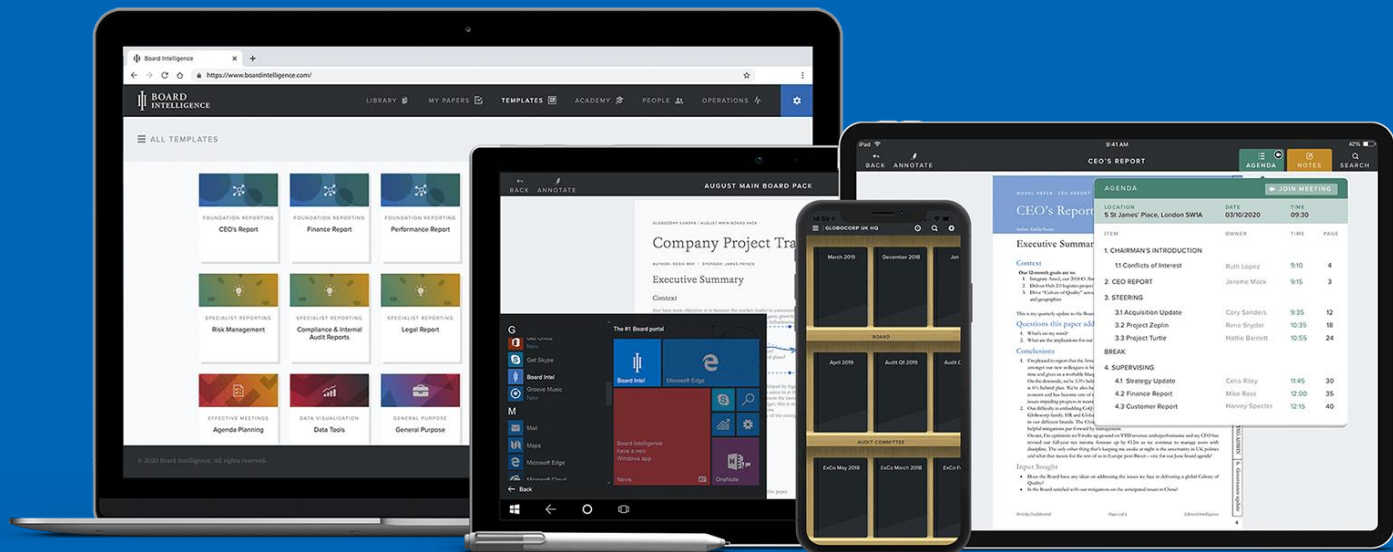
Board Intelligence
https://www.boardintelligence.com/

BOARD INTELLIGENCE
LIBRARY MY PAPERS TEMPLATES ACADEMY PEOPLE OPERATIONS

ALL TEMPLATES

FOUNDATION REPORTING
CEO's Report

FOUNDATION REPORTING
Finance Report

FOUNDATION REPORTING
Performance Report

SPECIALIST REPORTING
Risk Management

SPECIALIST REPORTING
Compliance & Internal Audit Reports

SPECIALIST REPORTING
Legal Report

EFFECTIVE MEETINGS
Agenda Planning

DATA VISUALISATION
Data Tools

GENERAL PURPOSE
General Purpose

© 2020 Board Intelligence. All rights reserved.

BACK ANNOTATE
AUGUST MAIN BOARD PACK

Company Project Tra

Executive Summary

Context

G
Get Office
Get Skype
Board Intel
Groove Music
M
Mail
Maps
Microsoft Edge
Back

The #1 Board portal
Board Intel
Microsoft Edge
Board Intelligence have a new Windows app
News
OneNote

GLOBOCORP UK HQ
March 2019
December 2018
BOARD
April 2019
Audit Q1 2019
AUDIT COMMITTEE
ExCo May 2018
ExCo March 2018

iPad
9:41 AM
42%
BACK ANNOTATE
CEO'S REPORT
AGENDA
NOTES
SEARCH

CEO's Report

Executive Summary

Context

Questions this paper add

Conclusions

Input Sought

AGENDA
JOIN MEETING
LOCATION
5 St James' Place, London SW1A
DATE
03/10/2020
TIME
09:30

| ITEM | OWNER | TIME | PAGE |
|---|---|---|---|
| 1. CHAIRMAN'S INTRODUCTION | | | |
| 1.1 Conflicts of Interest | Ruth Lopez | 9:10 | 4 |
| 2. CEO REPORT | Jerome Mack | 9:15 | 3 |
| 3. STEERING | | | |
| 3.1 Acquisition Update | Cory Sanders | 9:35 | 12 |
| 3.2 Project Zeplin | Rena Snyder | 10:35 | 18 |
| 3.3 Project Turtle | Hattie Bennett | 10:55 | 24 |
| BREAK | | | |
| 4. SUPERVISING | | | |
| 4.1 Strategy Update | Celia Riley | 11:45 | 30 |
| 4.2 Finance Report | Mike Ross | 12:00 | 35 |
| 4.3 Customer Report | Harvey Specter | 12:15 | 40 |